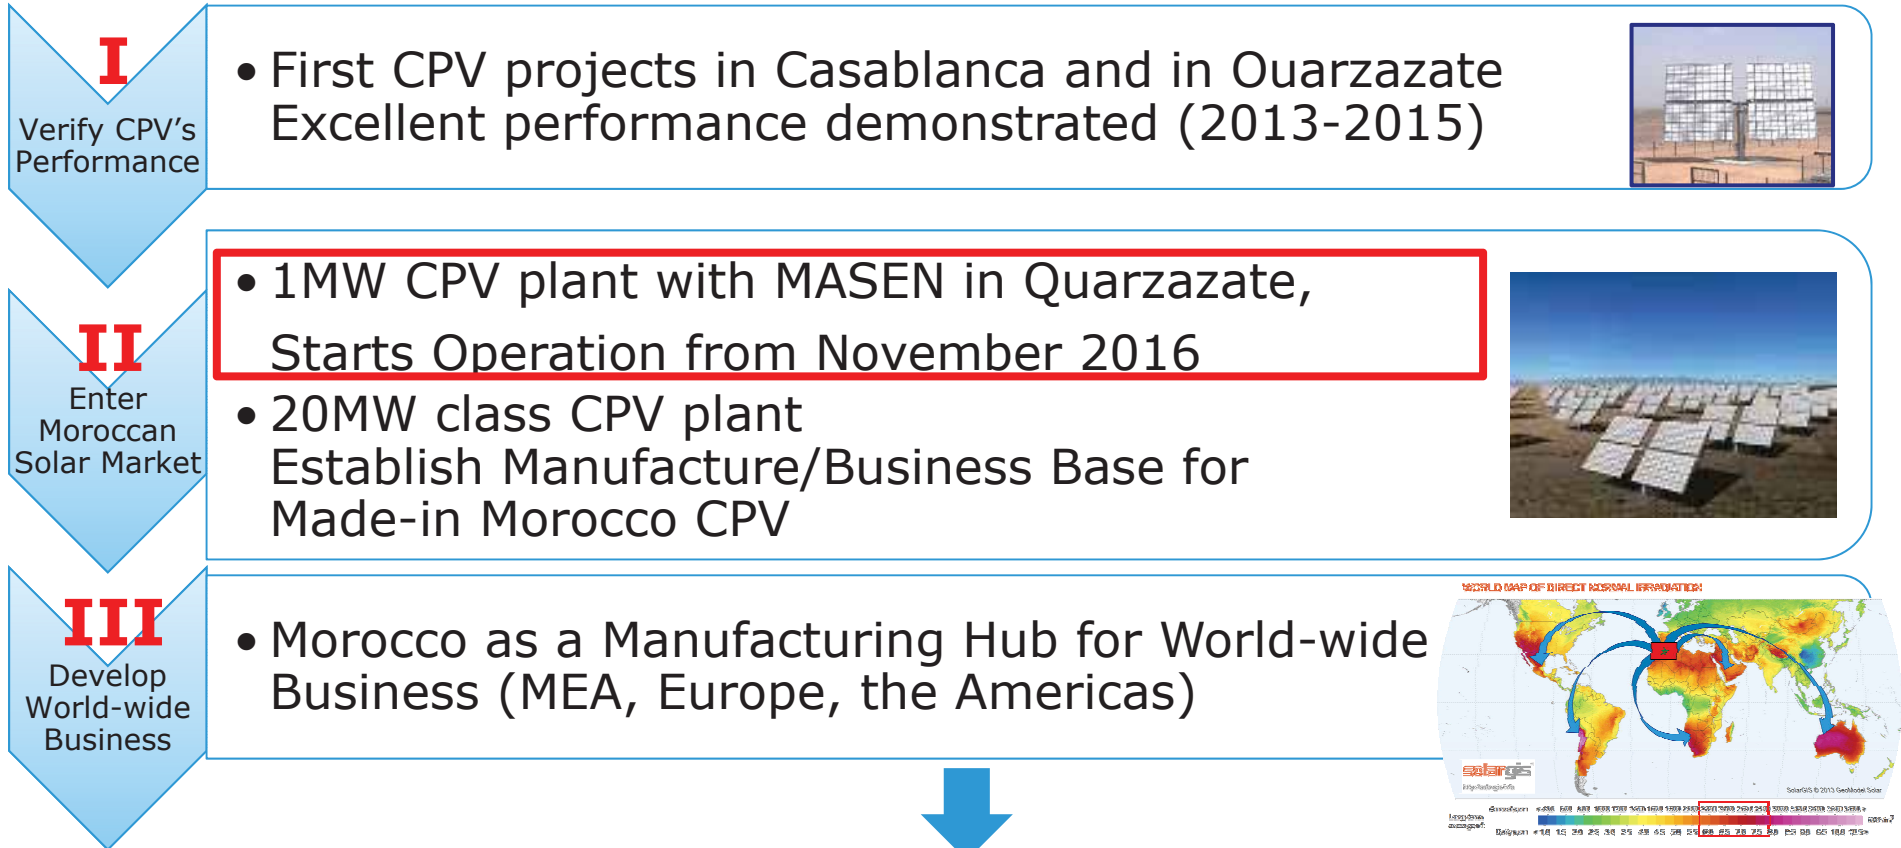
I
Verify CPV's Performance

• First CPV projects in Casablanca and in Ouarzazate Excellent performance demonstrated (2013-2015)

II
Enter Moroccan Solar Market

• 1MW CPV plant with MASEN in Quarzazate, Starts Operation from November 2016

• 20MW class CPV plant Establish Manufacture/Business Base for Made-in Morocco CPV

III
Develop World-wide Business

• Morocco as a Manufacturing Hub for World-wide Business (MEA, Europe, the Americas)

WORLD MAP OF DIRECT NORMAL IRRADIATION

solargis

SolarGIS © 2013 GeoModel Solar

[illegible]